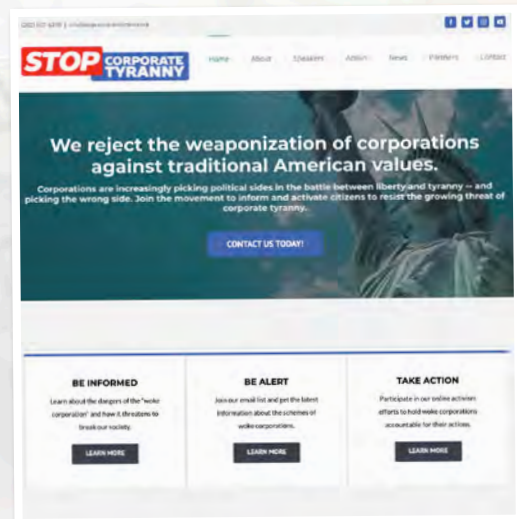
(202) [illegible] | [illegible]

STOP CORPORATE TYRANNY

Home About Speakers Action News Partners Contact

We reject the weaponization of corporations against traditional American values.

Corporations are increasingly picking political sides in the battle between liberty and tyranny -- and picking the wrong side. Join the movement to inform and activate citizens to resist the growing threat of corporate tyranny.

CONTACT US TODAY!

BE INFORMED

Learn about the dangers of the "woke corporation" and how it threatens to break our society.

LEARN MORE

BE ALERT

Join our email list and get the latest information about the schemes of woke corporations.

LEARN MORE

TAKE ACTION

Participate in our online activism efforts to hold woke corporations accountable for their actions.

LEARN MORE